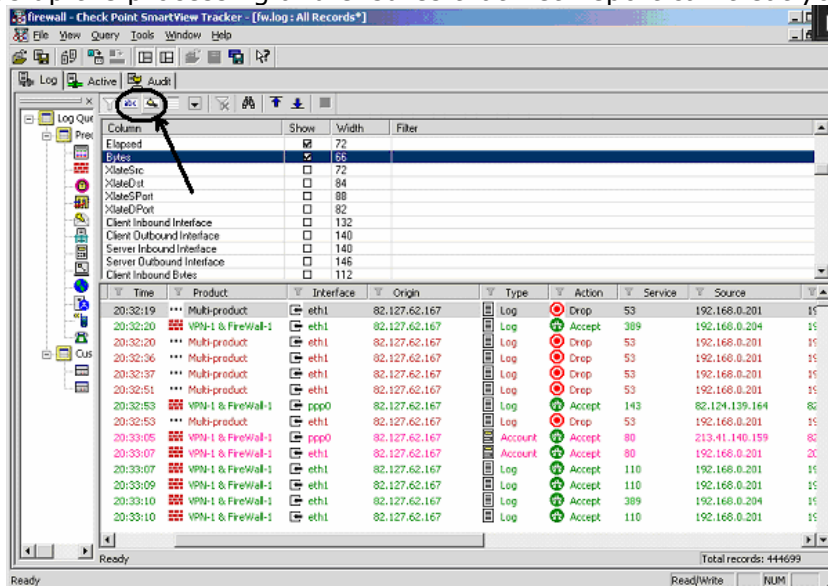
firewall - Check Point SmartView Tracker - [fw.log : All Records*]

File View Query Tools Window Help

Log Active Audit

Log Que
Prec
Cus

| Column | Show | Width | Filter |
|---|---|---|---|
| Elapsed | ☑ | 72 | |
| Bytes | ☑ | 66 | |
| XlateSrc | ☐ | 72 | |
| XlateDst | ☐ | 84 | |
| XlateSPort | ☐ | 88 | |
| XlateDPort | ☐ | 82 | |
| Client Inbound Interface | ☐ | 132 | |
| Client Outbound Interface | ☐ | 140 | |
| Server Inbound Interface | ☐ | 140 | |
| Server Outbound Interface | ☐ | 146 | |
| Client Inbound Bytes | ☐ | 112 | |

| Time | Product | Interface | Origin | Type | Action | Service | Source |
|---|---|---|---|---|---|---|---|
| 20:32:19 | Multi-product | eth1 | 82.127.62.167 | Log | Drop | 53 | 192.168.0.201 |
| 20:32:20 | VPN-1 & FireWall-1 | eth1 | 82.127.62.167 | Log | Accept | 389 | 192.168.0.204 |
| 20:32:20 | Multi-product | eth1 | 82.127.62.167 | Log | Drop | 53 | 192.168.0.201 |
| 20:32:36 | Multi-product | eth1 | 82.127.62.167 | Log | Drop | 53 | 192.168.0.201 |
| 20:32:37 | Multi-product | eth1 | 82.127.62.167 | Log | Drop | 53 | 192.168.0.201 |
| 20:32:51 | Multi-product | eth1 | 82.127.62.167 | Log | Drop | 53 | 192.168.0.201 |
| 20:32:53 | VPN-1 & FireWall-1 | ppp0 | 82.127.62.167 | Log | Accept | 143 | 82.124.139.164 |
| 20:32:53 | Multi-product | eth1 | 82.127.62.167 | Log | Drop | 53 | 192.168.0.201 |
| 20:33:05 | VPN-1 & FireWall-1 | ppp0 | 82.127.62.167 | Account | Accept | 80 | 213.41.140.159 |
| 20:33:07 | VPN-1 & FireWall-1 | eth1 | 82.127.62.167 | Account | Accept | 80 | 192.168.0.201 |
| 20:33:07 | VPN-1 & FireWall-1 | eth1 | 82.127.62.167 | Log | Accept | 110 | 192.168.0.201 |
| 20:33:09 | VPN-1 & FireWall-1 | eth1 | 82.127.62.167 | Log | Accept | 110 | 192.168.0.201 |
| 20:33:10 | VPN-1 & FireWall-1 | eth1 | 82.127.62.167 | Log | Accept | 389 | 192.168.0.204 |
| 20:33:10 | VPN-1 & FireWall-1 | eth1 | 82.127.62.167 | Log | Accept | 110 | 192.168.0.201 |

Ready Total records: 444699

Ready Read/Write NUM